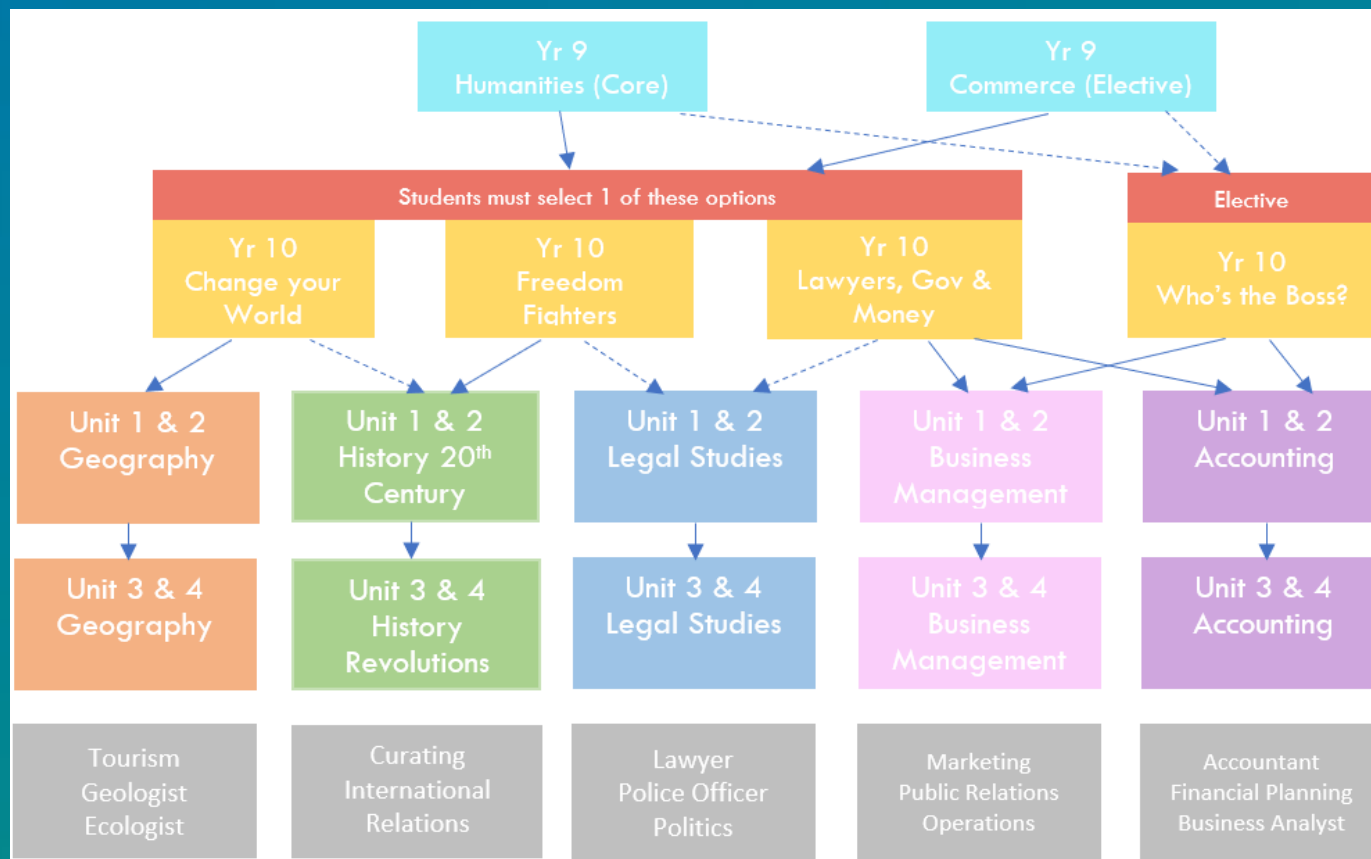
Yr 9
Humanities (Core)

Yr 9
Commerce (Elective)

Students must select 1 of these options

Elective

Yr 10
Change your World

Yr 10
Freedom Fighters

Yr 10
Lawyers, Gov & Money

Yr 10
Who's the Boss?

Unit 1 & 2
Geography

Unit 1 & 2
History 20$^{th}$ Century

Unit 1 & 2
Legal Studies

Unit 1 & 2
Business Management

Unit 1 & 2
Accounting

Unit 3 & 4
Geography

Unit 3 & 4
History Revolutions

Unit 3 & 4
Legal Studies

Unit 3 & 4
Business Management

Unit 3 & 4
Accounting

Tourism
Geologist
Ecologist

Curating
International Relations

Lawyer
Police Officer
Politics

Marketing
Public Relations
Operations

Accountant
Financial Planning
Business Analyst